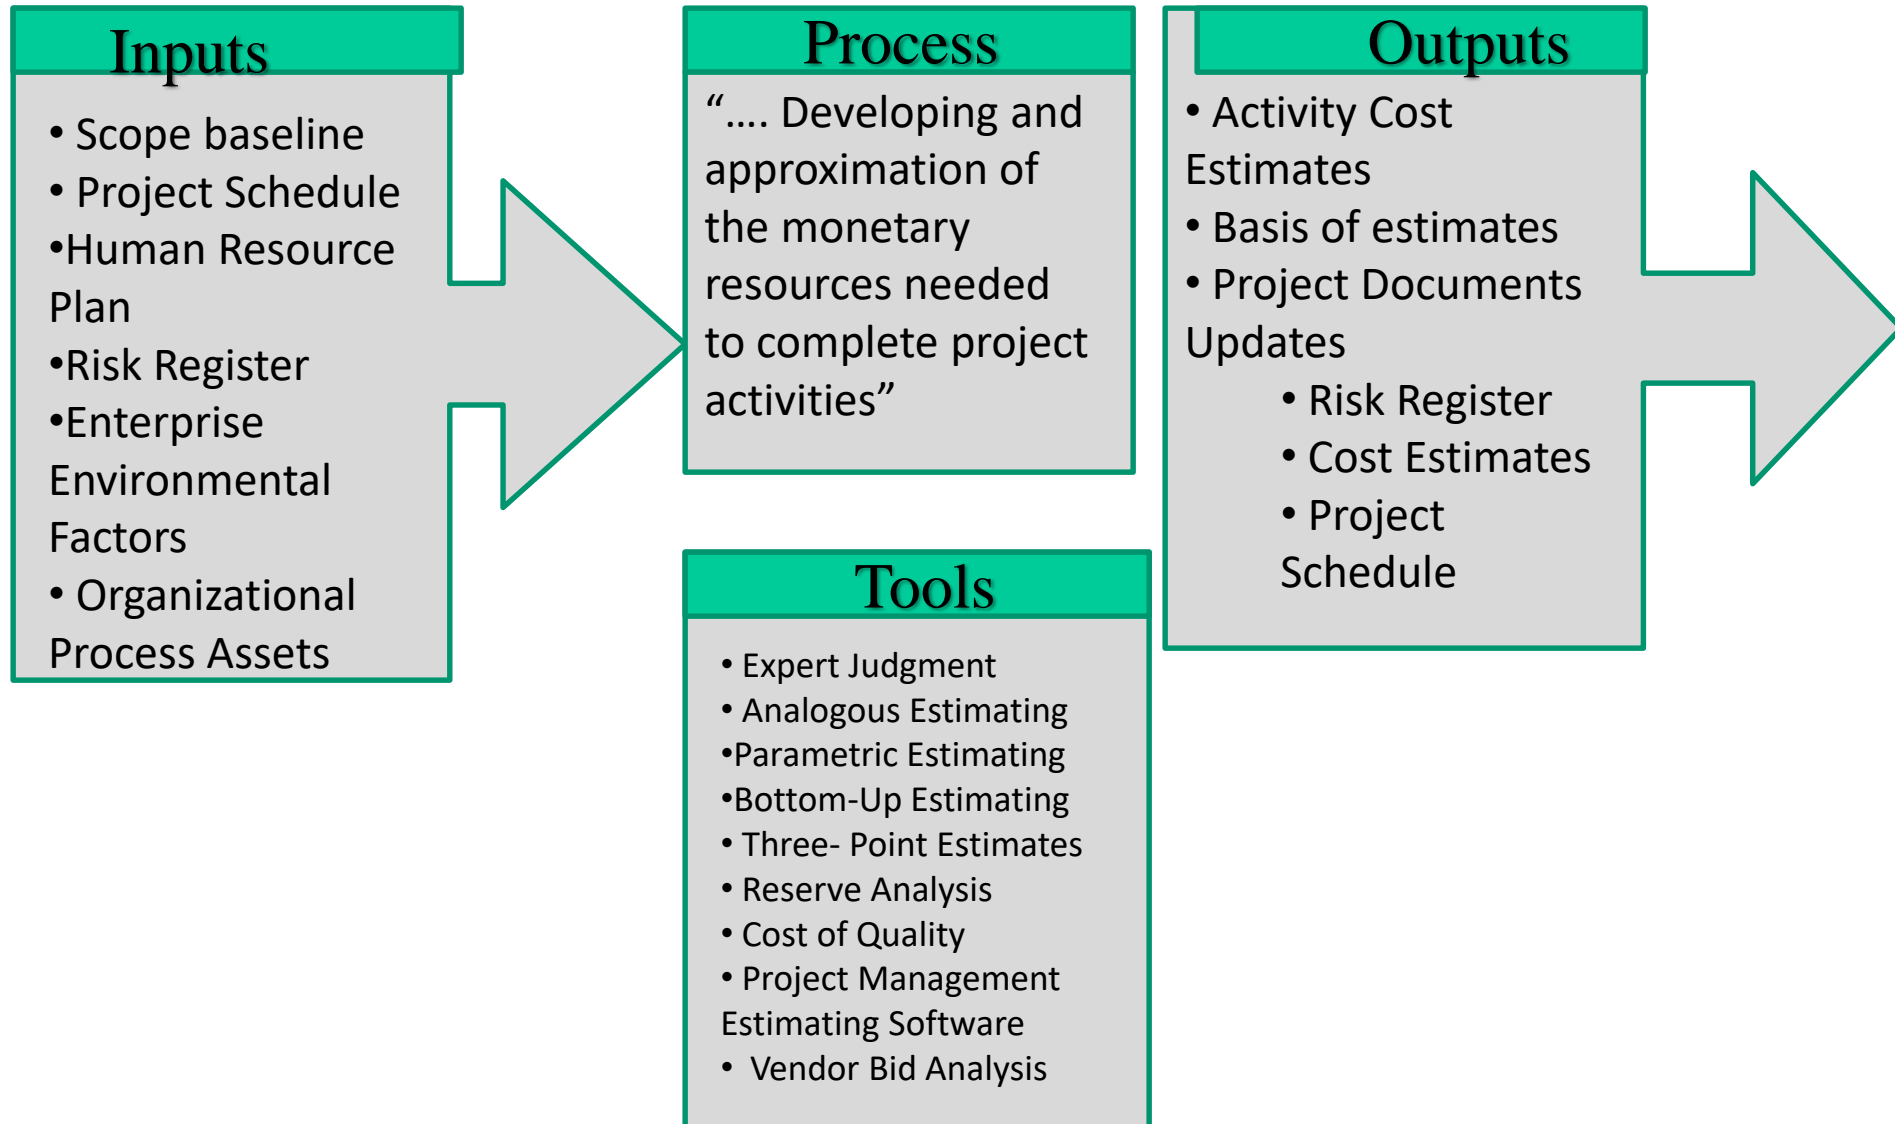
Inputs

• Scope baseline
• Project Schedule
•Human Resource Plan
•Risk Register
•Enterprise Environmental Factors
• Organizational Process Assets

Process

"…. Developing and approximation of the monetary resources needed to complete project activities"

Tools

• Expert Judgment
• Analogous Estimating
•Parametric Estimating
•Bottom-Up Estimating
• Three- Point Estimates
• Reserve Analysis
• Cost of Quality
• Project Management Estimating Software
• Vendor Bid Analysis

Outputs

• Activity Cost Estimates
• Basis of estimates
• Project Documents Updates
• Risk Register
• Cost Estimates
• Project Schedule